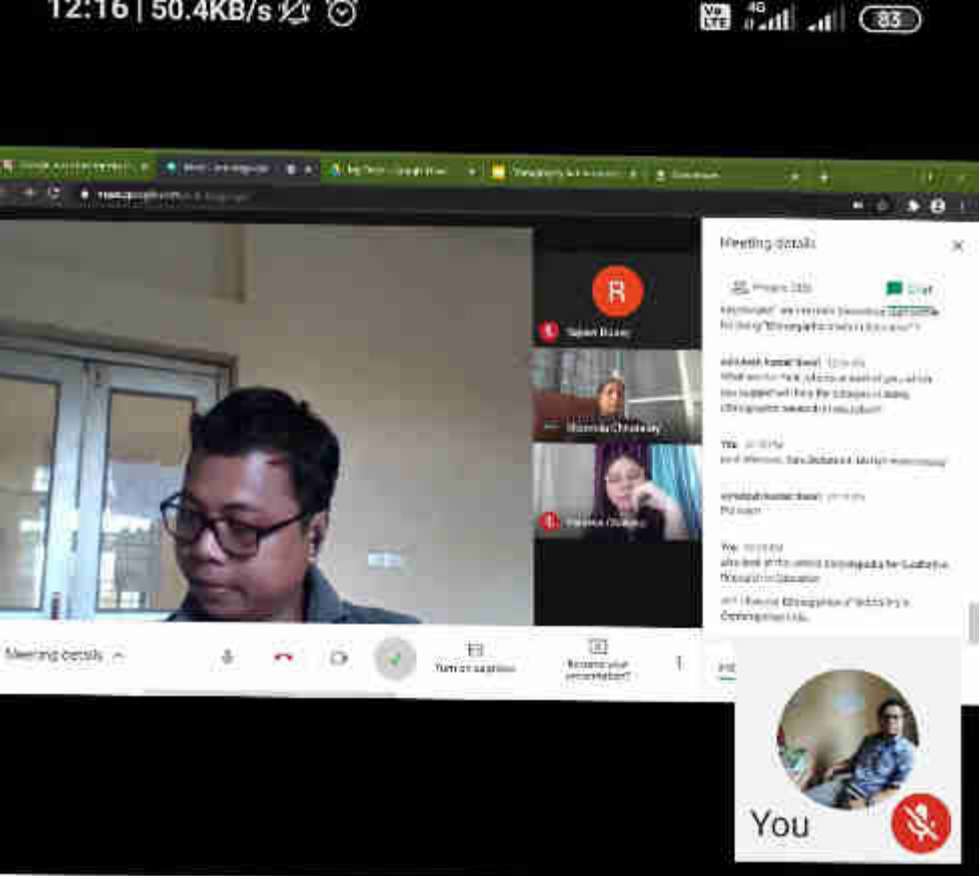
12:16 | 50.4KB/s

4G

83

meet.google.com

Meeting details

People

Chat

R

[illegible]

for doing "Ethnographic research in Education"?

Abhishek Kumar Gaur

What are the main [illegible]

You

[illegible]

Abhishek Kumar Gaur

Plz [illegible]

You

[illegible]

Meeting details

Turn on captions

Present

You